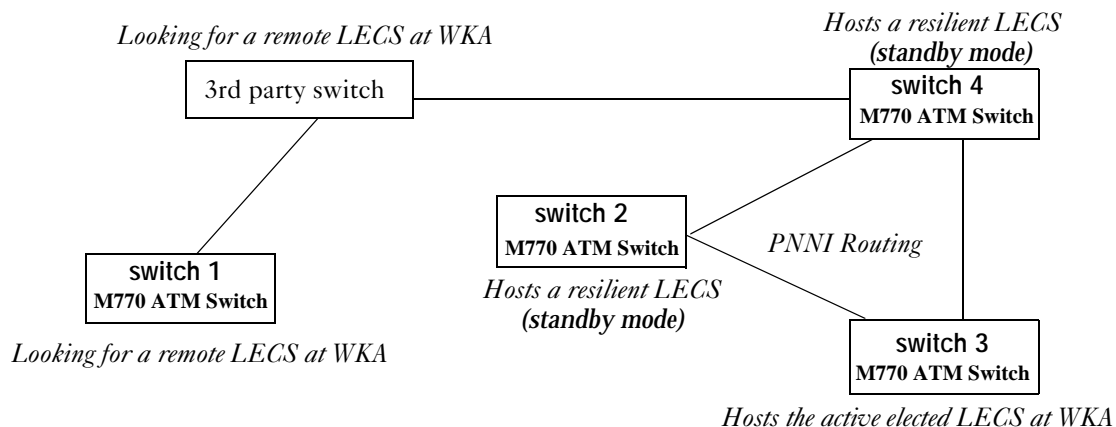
Looking for a remote LECS at WKA

3rd party switch

Hosts a resilient LECS
(standby mode)

switch 4
M770 ATM Switch

switch 2
M770 ATM Switch

PNNI Routing

switch 1
M770 ATM Switch

Hosts a resilient LECS
(standby mode)

Looking for a remote LECS at WKA

switch 3
M770 ATM Switch

Hosts the active elected LECS at WKA